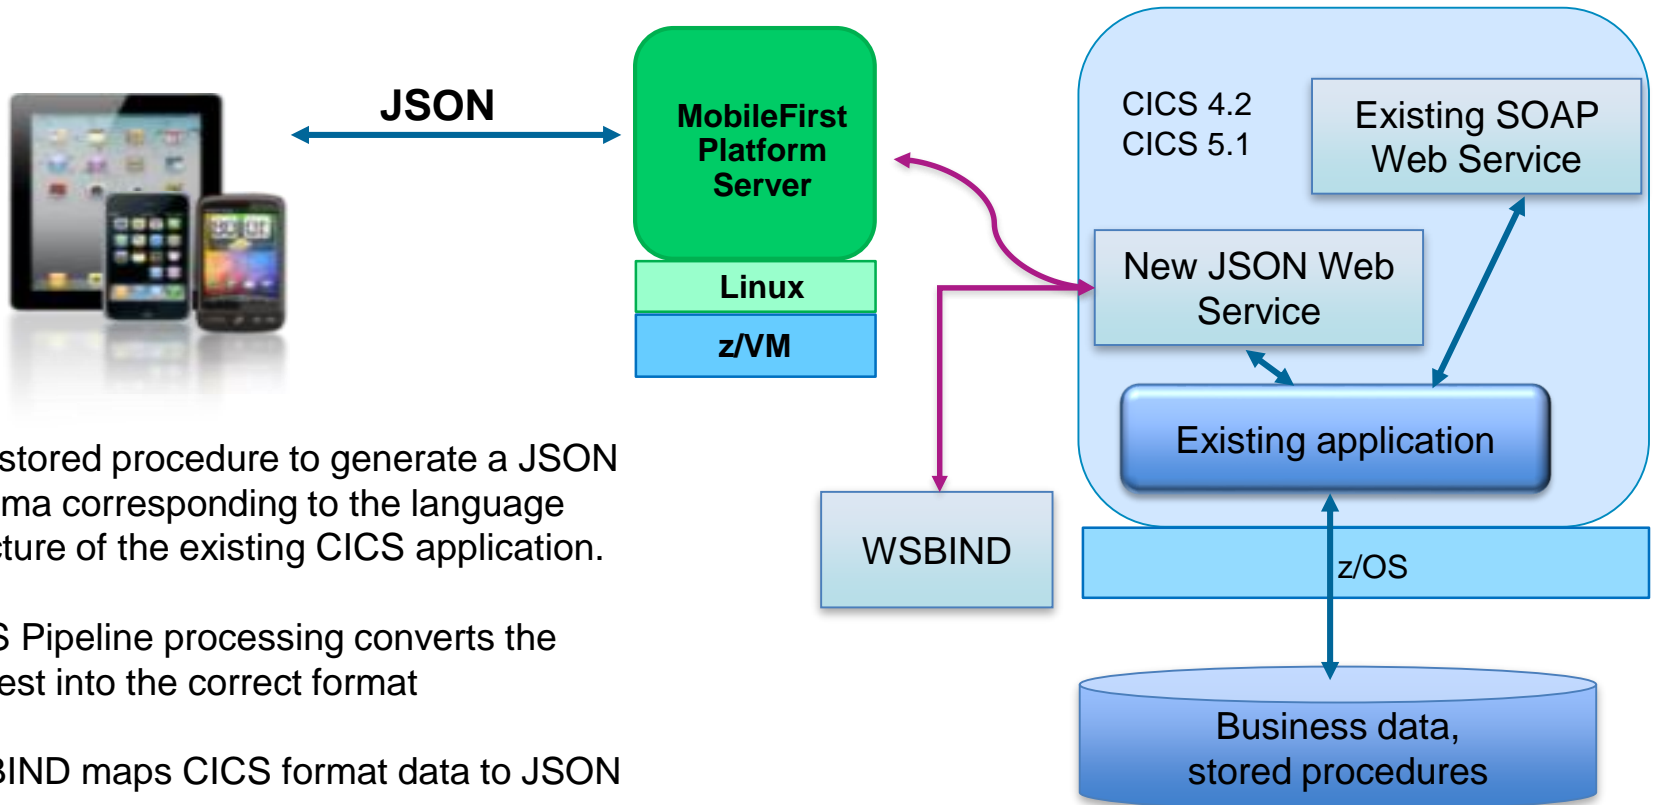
JSON

MobileFirst Platform Server

Linux

z/VM

CICS 4.2
CICS 5.1

Existing SOAP Web Service

New JSON Web Service

Existing application

WSBIND

z/OS

Business data, stored procedures

stored procedure to generate a JSON ma corresponding to the language cture of the existing CICS application.

S Pipeline processing converts the est into the correct format

BIND maps CICS format data to JSON